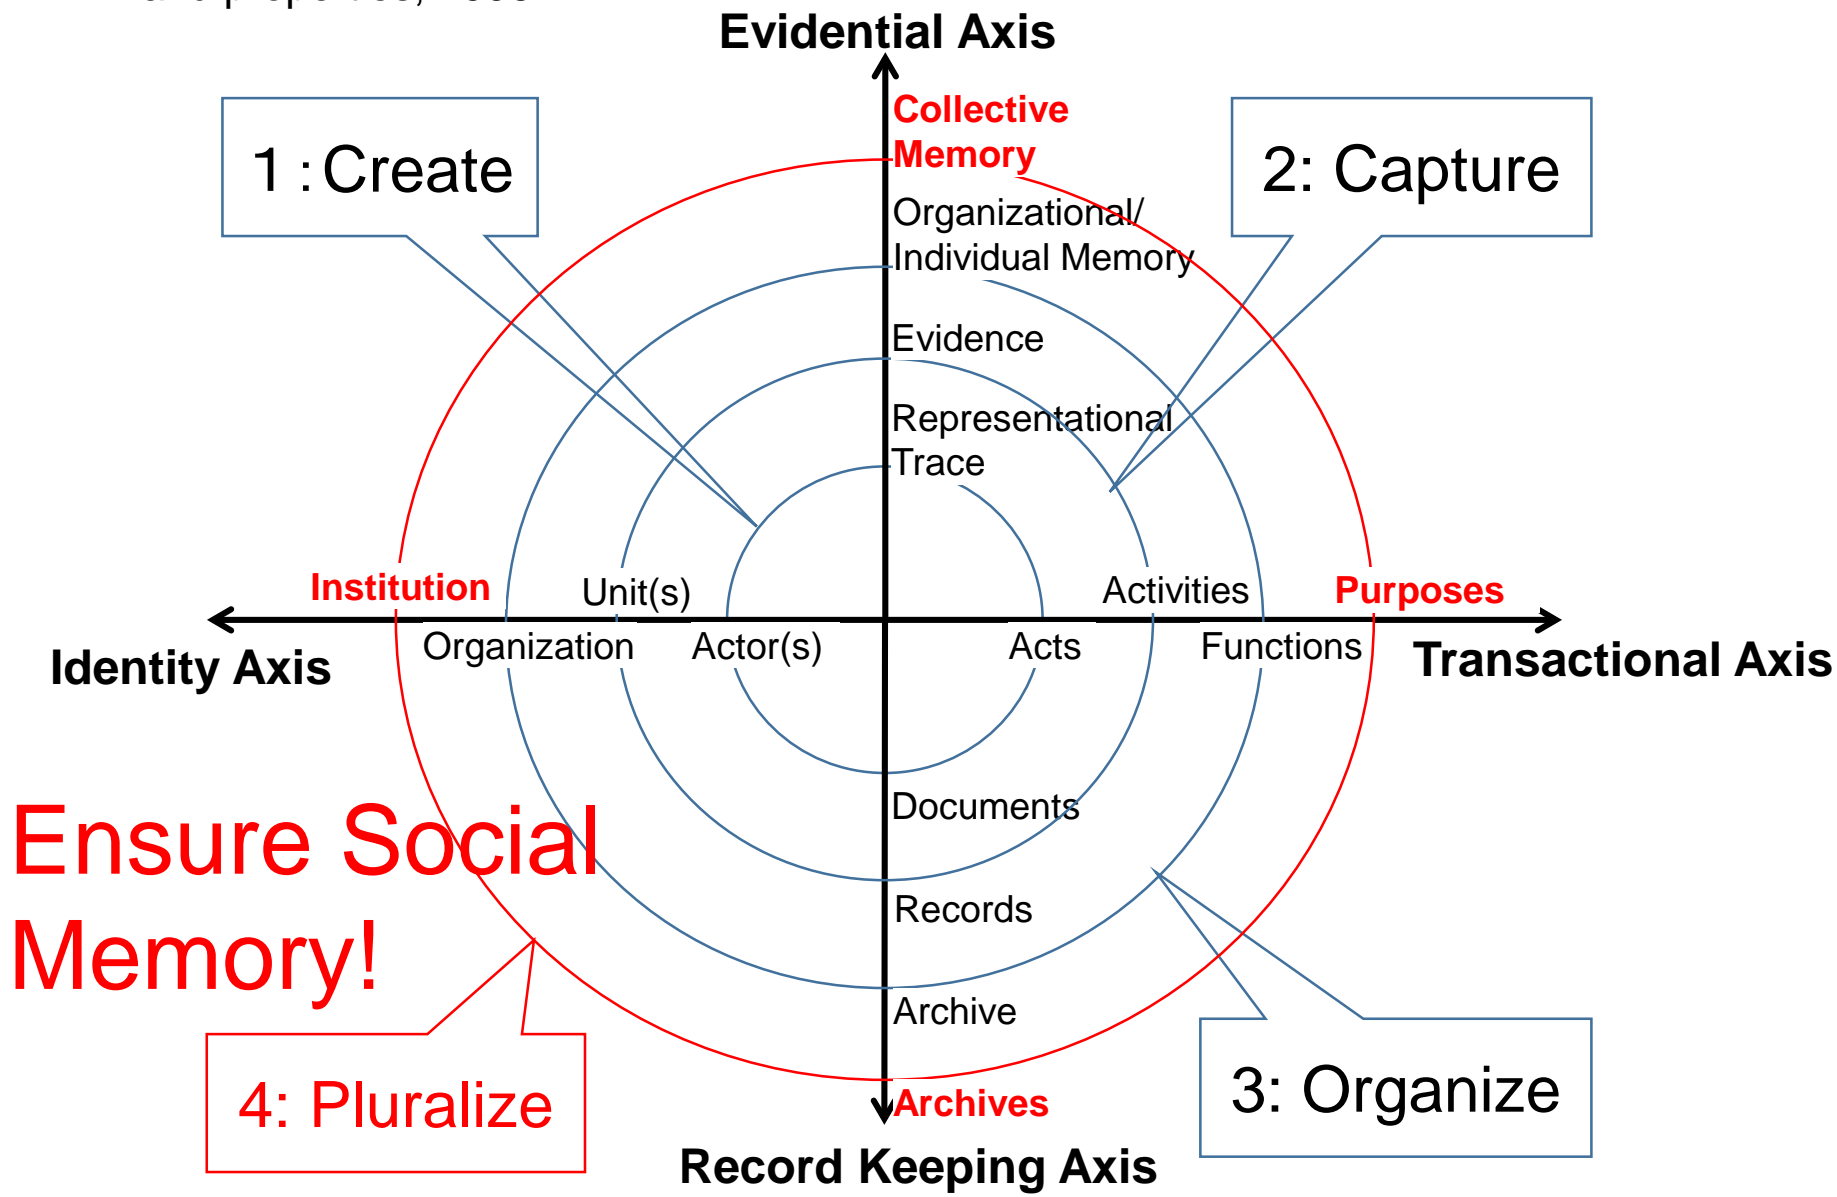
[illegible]

Evidential Axis

1 : Create

2: Capture

Collective Memory

Organizational/ Individual Memory

Evidence

Representational Trace

Institution

Unit(s)

Activities

Purposes

Identity Axis

Organization

Actor(s)

Acts

Functions

Transactional Axis

Documents

Ensure Social Memory!

Records

Archive

4: Pluralize

Archives

3: Organize

Record Keeping Axis